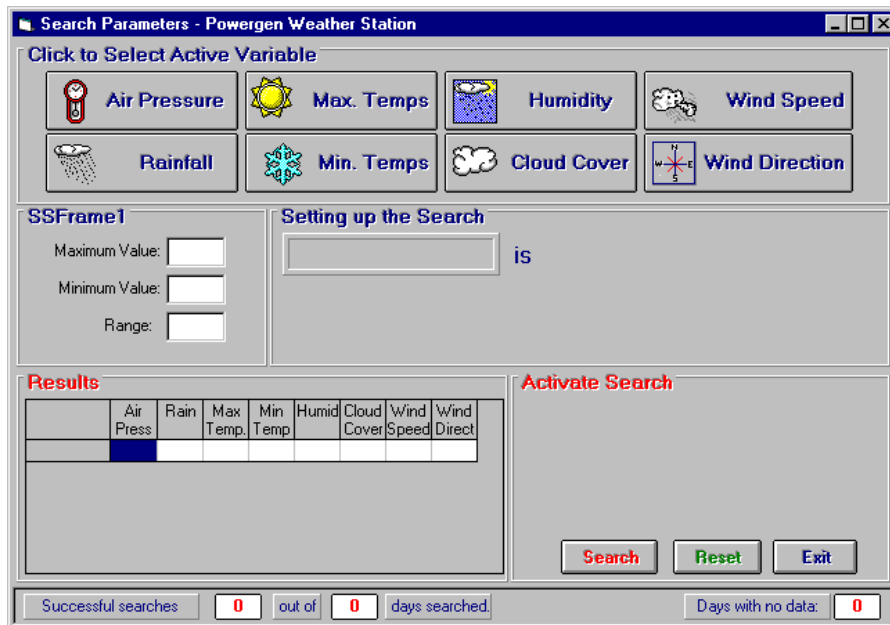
Search Parameters - Powergen Weather Station

Click to Select Active Variable

Air Pressure
Max. Temps
Humidity
Wind Speed
Rainfall
Min. Temps
Cloud Cover
N W E S
Wind Direction

SSFrame1
Maximum Value:
Minimum Value:
Range:

Setting up the Search
is

Results

| | Air Press | Rain | Max Temp. | Min Temp | Humid | Cloud Cover | Wind Speed | Wind Direct |
|---|---|---|---|---|---|---|---|---|
| | | | | | | | | |

Activate Search
Search
Reset
Exit

Successful searches 0 out of 0 days searched.
Days with no data: 0